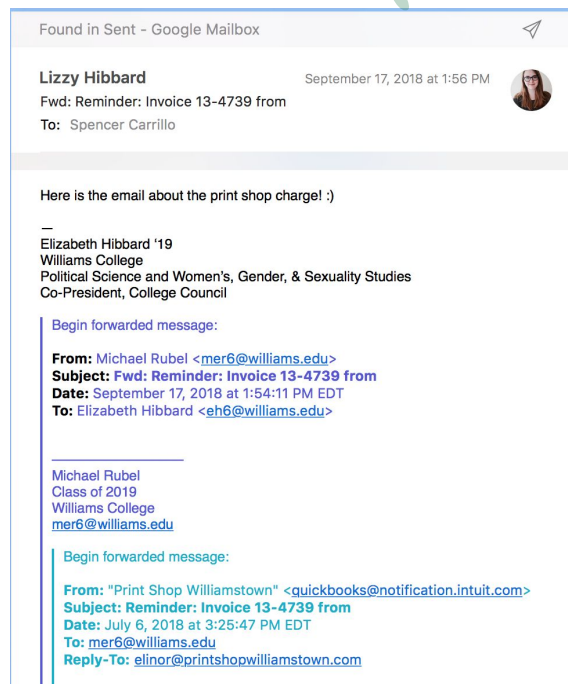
Found in Sent - Google Mailbox

Lizzy Hibbard
September 17, 2018 at 1:56 PM
Fwd: Reminder: Invoice 13-4739 from
To: Spencer Carrillo

Here is the email about the print shop charge! :)

—
Elizabeth Hibbard '19
Williams College
Political Science and Women's, Gender, & Sexuality Studies
Co-President, College Council

Begin forwarded message:

From: Michael Rubel <mer6@williams.edu>
Subject: Fwd: Reminder: Invoice 13-4739 from
Date: September 17, 2018 at 1:54:11 PM EDT
To: Elizabeth Hibbard <eh6@williams.edu>

Michael Rubel
Class of 2019
Williams College
mer6@williams.edu

Begin forwarded message:

From: "Print Shop Williamstown" <quickbooks@notification.intuit.com>
Subject: Reminder: Invoice 13-4739 from
Date: July 6, 2018 at 3:25:47 PM EDT
To: mer6@williams.edu
Reply-To: elinor@printshopwilliamstown.com